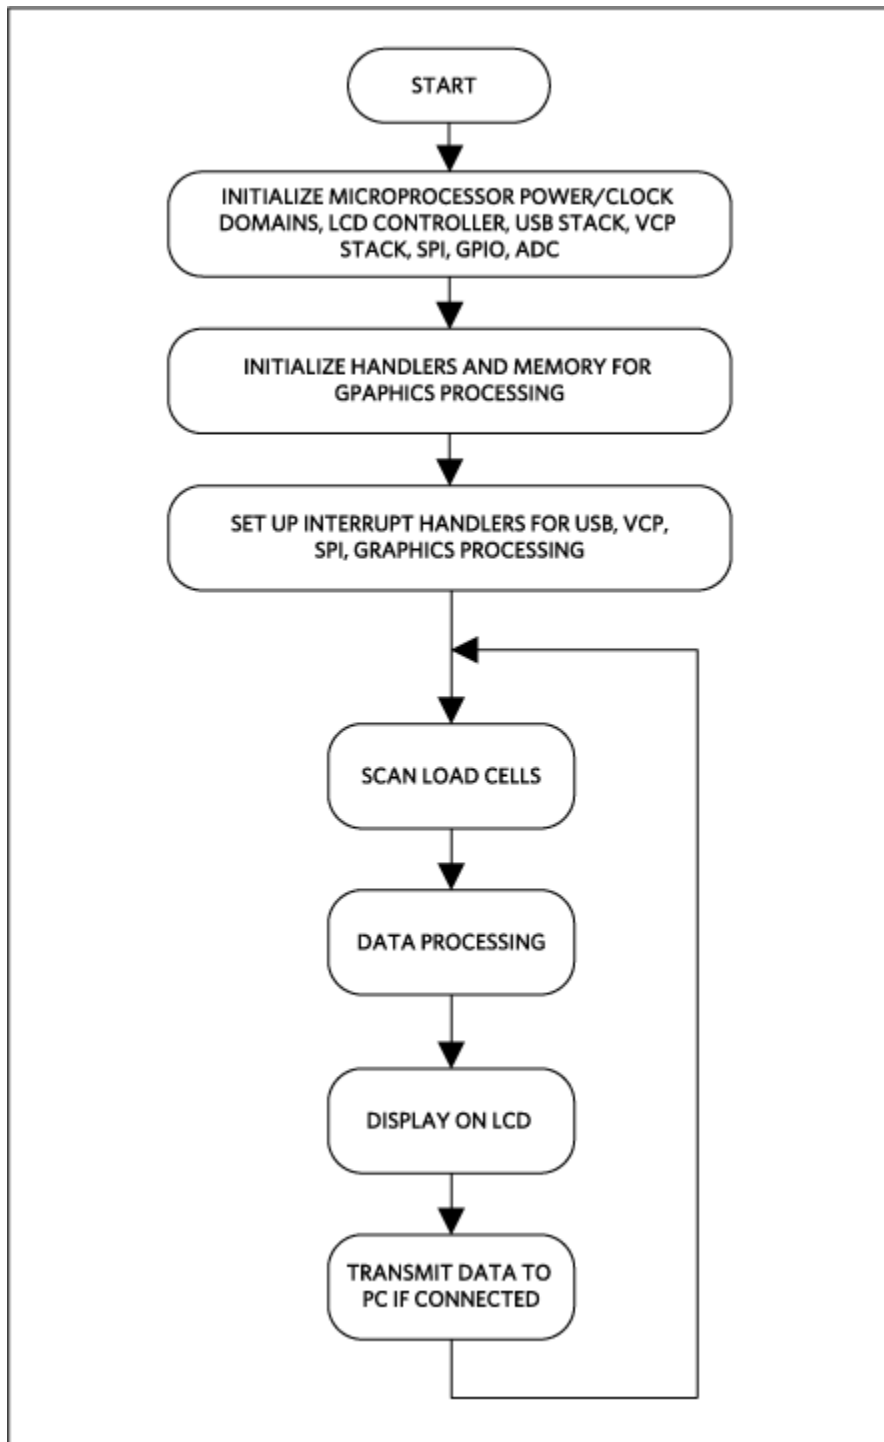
START

INITIALIZE MICROPROCESSOR POWER/CLOCK DOMAINS, LCD CONTROLLER, USB STACK, VCP STACK, SPI, GPIO, ADC

INITIALIZE HANDLERS AND MEMORY FOR GPAPHICS PROCESSING

SET UP INTERRUPT HANDLERS FOR USB, VCP, SPI, GRAPHICS PROCESSING

SCAN LOAD CELLS

DATA PROCESSING

DISPLAY ON LCD

TRANSMIT DATA TO PC IF CONNECTED